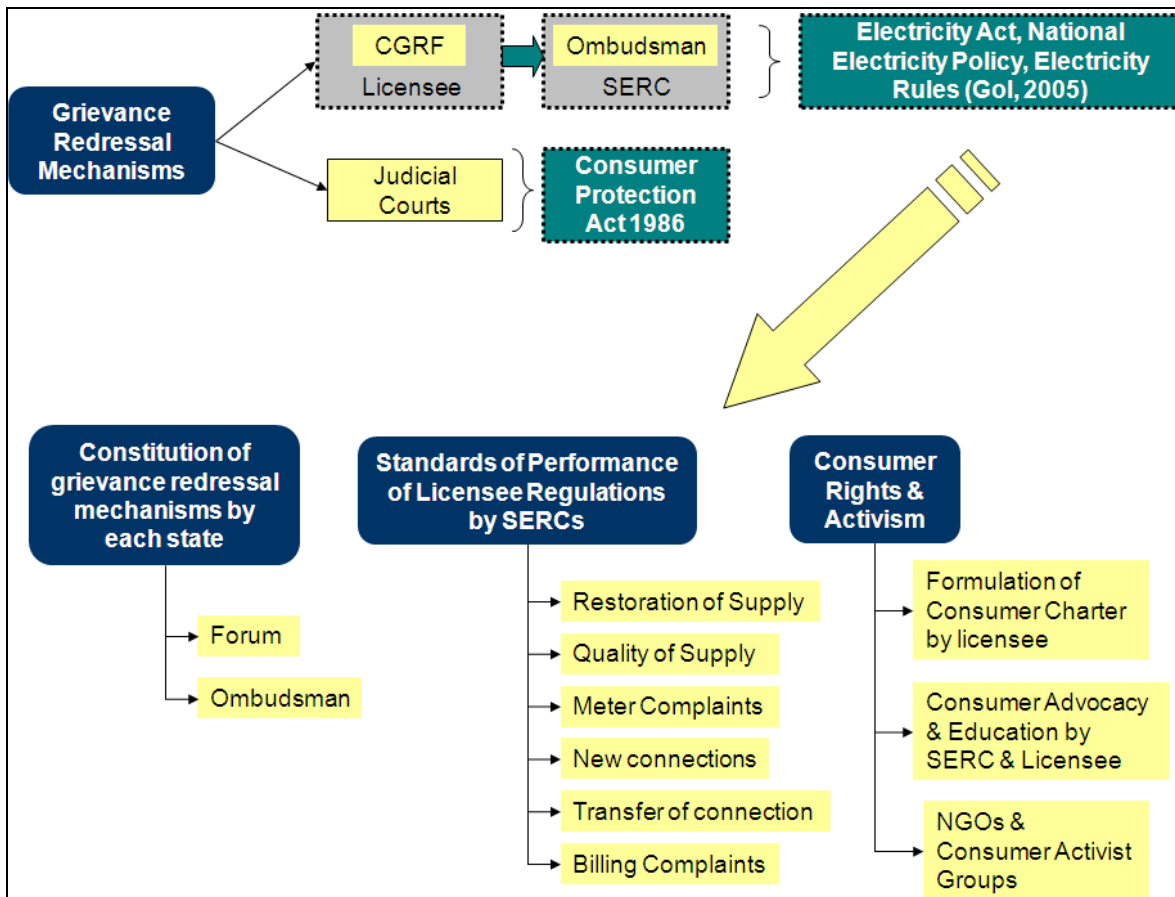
Grievance Redressal Mechanisms

CGRF
Licensee

Ombudsman
SERC

Electricity Act, National Electricity Policy, Electricity Rules (GoI, 2005)

Judicial Courts

Consumer Protection Act 1986

Constitution of grievance redressal mechanisms by each state

Forum

Ombudsman

Standards of Performance of Licensee Regulations by SERCs

Restoration of Supply

Quality of Supply

Meter Complaints

New connections

Transfer of connection

Billing Complaints

Consumer Rights & Activism

Formulation of Consumer Charter by licensee

Consumer Advocacy & Education by SERC & Licensee

NGOs & Consumer Activist Groups